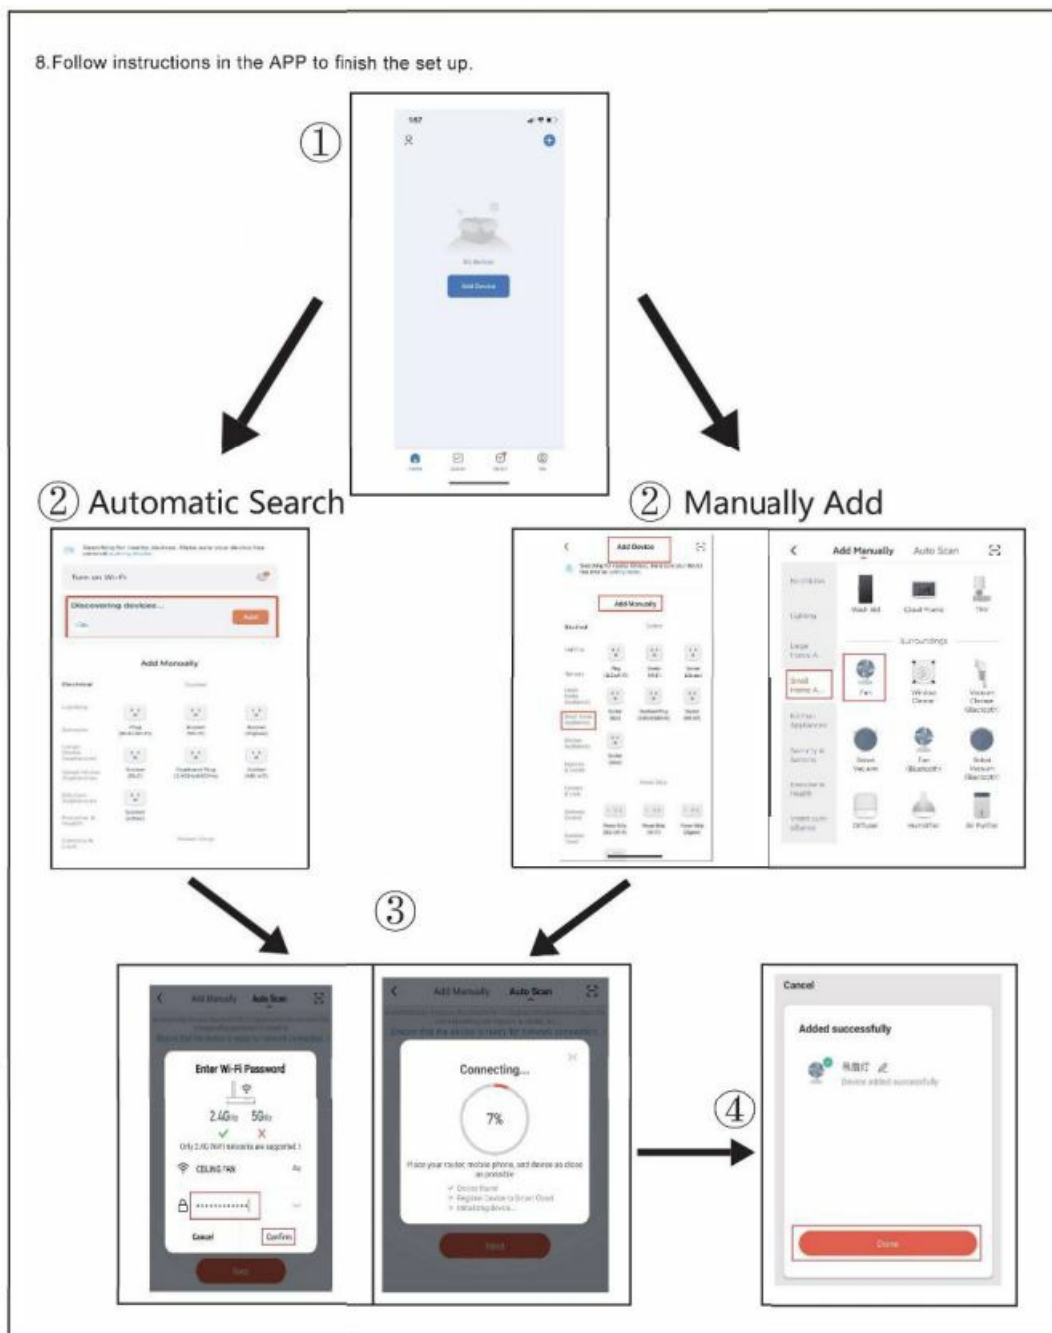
8.Follow instructions in the APP to finish the set up.

①

Add Device

② Automatic Search

Turn on Wi-Fi

Discovering devices...

Add

Add Manually

Electrical

② Manually Add

Add Device

Add Manually

Add Manually Auto Scan

Surroundings

Fan

③

Add Manually Auto Scan

Enter Wi-Fi Password

2.4GHz 5GHz

Only 2.4G Wi-Fi networks are supported.

CEILING FAN

Cancel Confirm

Next

Add Manually Auto Scan

Connecting...

7%

Place your router, mobile phone, and device as close as possible

Next

④

Cancel

Added successfully

吊扇灯

Device added successfully

Done